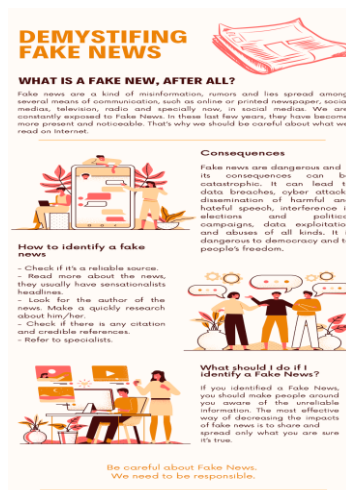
DEMYSTIFING FAKE NEWS

WHAT IS A FAKE NEW, AFTER ALL?

Fake news are a kind of misinformation, rumors and lies spread among several means of communication, such as online or printed newspaper, social medias, television, radio and specially now, in social medias. We are constantly exposed to Fake News. In these last few years, they have become more present and noticeable. That's why we should be careful about what we read on Internet.

Consequences

Fake news are dangerous and its consequences can be catastrophic. It can lead to data breaches, cyber attacks, dissemination of harmful and hateful speech, interference in elections and political campaigns, data exploitation and abuses of all kinds. It is dangerous to democracy and to people's freedom.

How to identify a fake news

- Check if it's a reliable source.
- Read more about the news, they usually have sensationalists headlines.
- Look for the author of the news. Make a quickly research about him/her.
- Check if there is any citation and credible references.
- Refer to specialists.

What should I do if I identify a Fake News?

If you identified a Fake News, you should make people around you aware of the unreliable information. The most effective way of decreasing the impacts of fake news is to share and spread only what you are sure it's true.

Be careful about Fake News.
We need to be responsible.